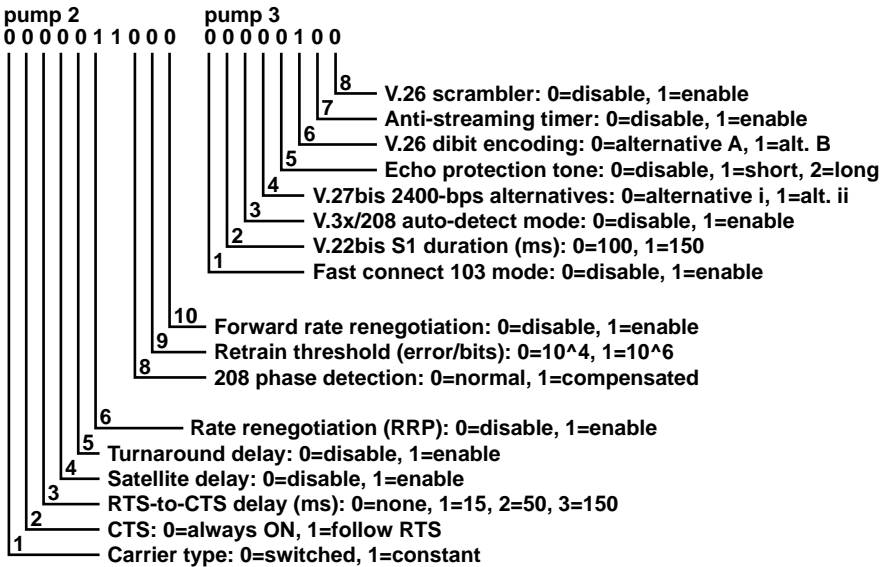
pump 2
0 0 0 0 0 1 1 0 0 0

pump 3
0 0 0 0 0 1 0 0

8 V.26 scrambler: 0=disable, 1=enable
7 Anti-streaming timer: 0=disable, 1=enable
6 V.26 dibit encoding: 0=alternative A, 1=alt. B
5 Echo protection tone: 0=disable, 1=short, 2=long
4 V.27bis 2400-bps alternatives: 0=alternative i, 1=alt. ii
3 V.3x/208 auto-detect mode: 0=disable, 1=enable
2 V.22bis S1 duration (ms): 0=100, 1=150
1 Fast connect 103 mode: 0=disable, 1=enable

10 Forward rate renegotiation: 0=disable, 1=enable
9 Retrain threshold (error/bits): 0=10^4, 1=10^6
8 208 phase detection: 0=normal, 1=compensated

6 Rate renegotiation (RRP): 0=disable, 1=enable
5 Turnaround delay: 0=disable, 1=enable
4 Satellite delay: 0=disable, 1=enable
3 RTS-to-CTS delay (ms): 0=none, 1=15, 2=50, 3=150
2 CTS: 0=always ON, 1=follow RTS
1 Carrier type: 0=switched, 1=constant